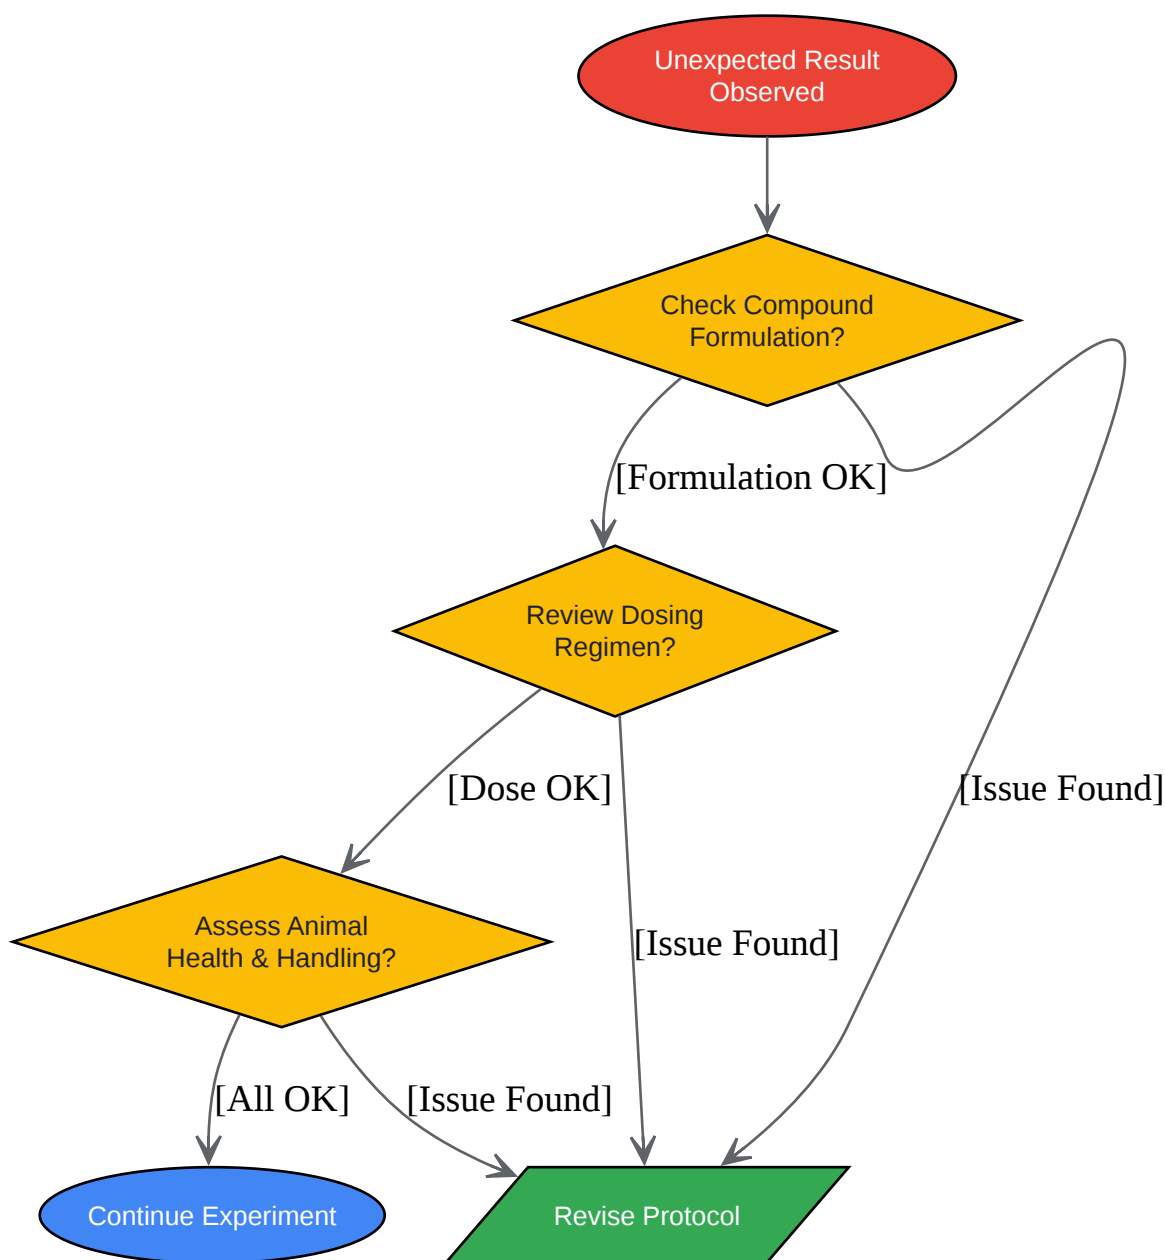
Unexpected Result Observed

Check Compound Formulation?

[Formulation OK]

Review Dosing Regimen?

[Dose OK]

[Issue Found]

Assess Animal Health & Handling?

[Issue Found]

[All OK]

[Issue Found]

Continue Experiment

Revise Protocol